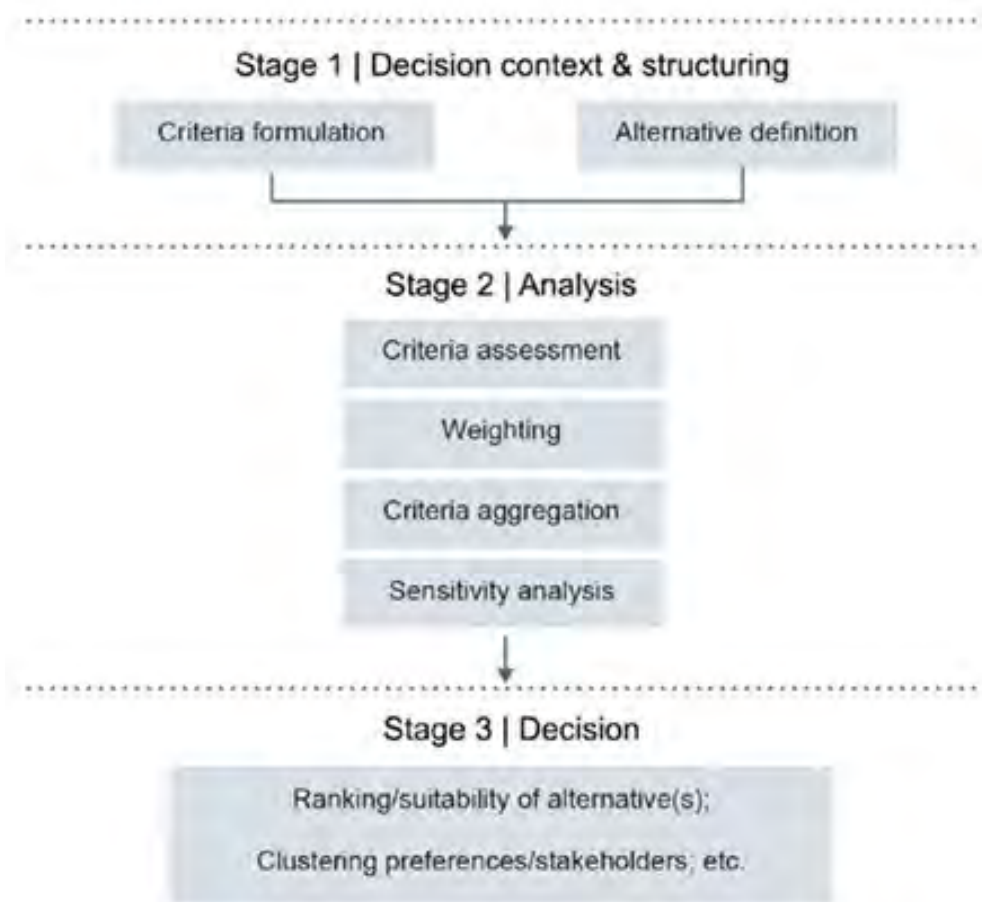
Stage 1 | Decision context & structuring

Criteria formulation

Alternative definition

Stage 2 | Analysis

Criteria assessment

Weighting

Criteria aggregation

Sensitivity analysis

Stage 3 | Decision

Ranking/suitability of alternative(s);

Clustering preferences/stakeholders; etc.